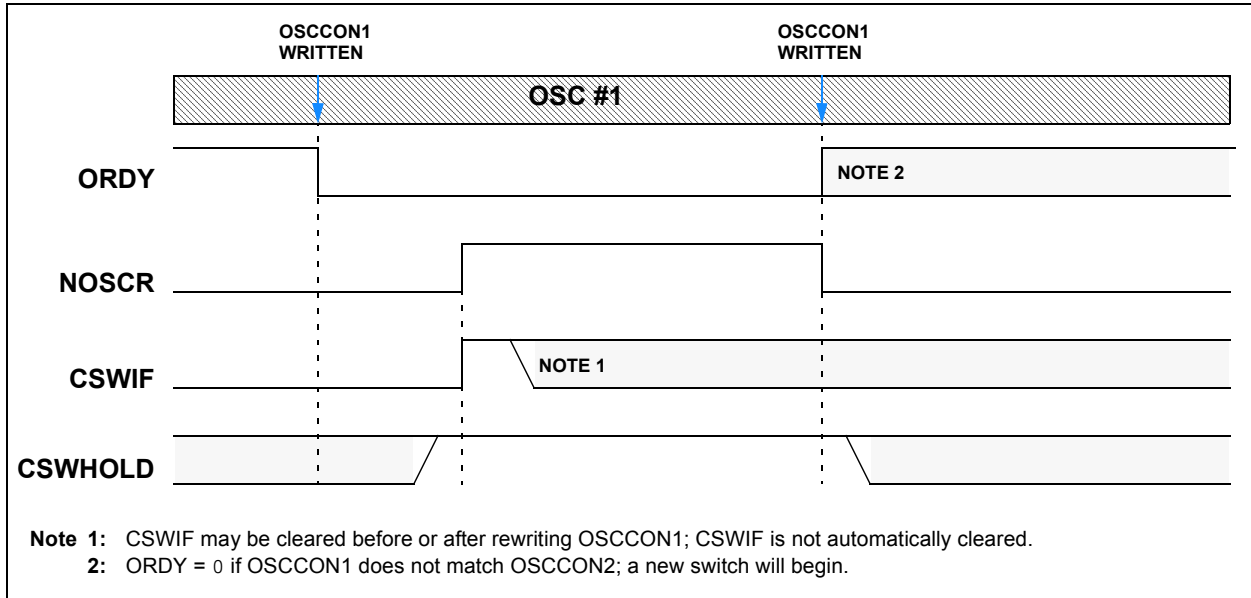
OSCCON1 WRITTEN

OSCCON1 WRITTEN

OSC #1

ORDY

NOTE 2

NOSCR

CSWIF

NOTE 1

CSWHOLD

Note 1: CSWIF may be cleared before or after rewriting OSCCON1; CSWIF is not automatically cleared.

2: ORDY = 0 if OSCCON1 does not match OSCCON2; a new switch will begin.